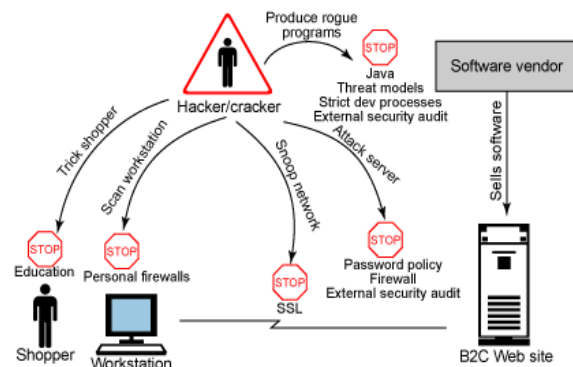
Produce rogue programs

STOP
Java
Threat models
Strict dev processes
External security audit

Software vendor

Hacker/cracker

Trick shopper

Scan workstation

Snoop network

Attack server

Sells software

STOP
Education

STOP
Personal firewalls

STOP
SSL

STOP
Password policy
Firewall
External security audit

Shopper

Workstation

B2C Web site